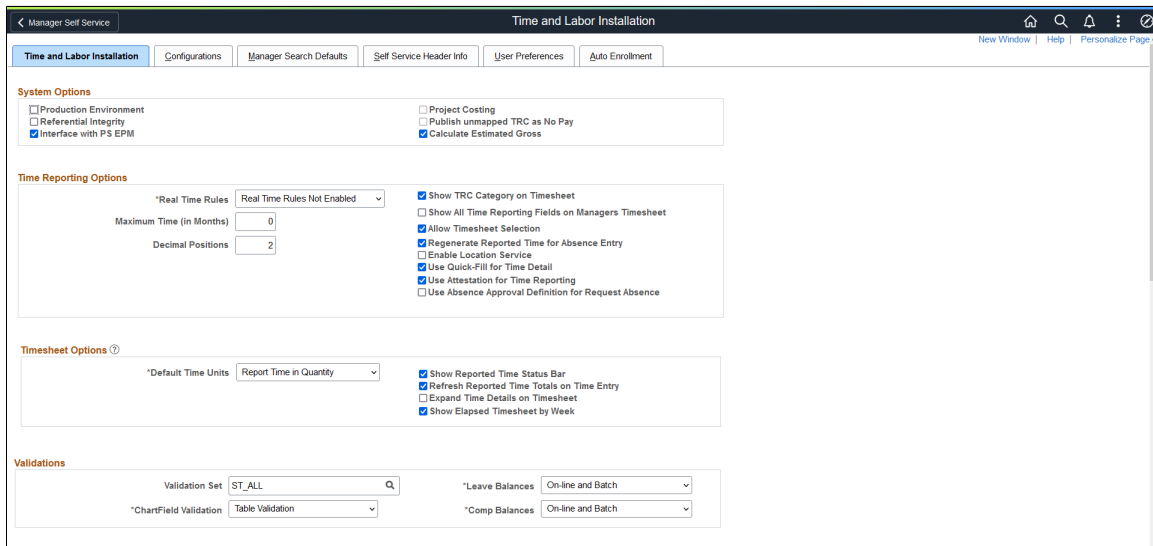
< Manager Self Service

Time and Labor Installation

New Window | Help | Personalize Page

Time and Labor Installation | Configurations | Manager Search Defaults | Self Service Header Info | User Preferences | Auto Enrollment

System Options

Production Environment
Referential Integrity
Interface with PS EPM

Project Costing
Publish unmapped TRC as No Pay
Calculate Estimated Gross

Time Reporting Options

*Real Time Rules Real Time Rules Not Enabled
Maximum Time (in Months) 0
Decimal Positions 2

Show TRC Category on Timesheet
Show All Time Reporting Fields on Managers Timesheet
Allow Timesheet Selection
Regenerate Reported Time for Absence Entry
Enable Location Service
Use Quick-Fill for Time Detail
Use Attestation for Time Reporting
Use Absence Approval Definition for Request Absence

Timesheet Options

*Default Time Units Report Time in Quantity

Show Reported Time Status Bar
Refresh Reported Time Totals on Time Entry
Expand Time Details on Timesheet
Show Elapsed Timesheet by Week

Validations

Validation Set ST_ALL
*ChartField Validation Table Validation
*Leave Balances On-line and Batch
*Comp Balances On-line and Batch